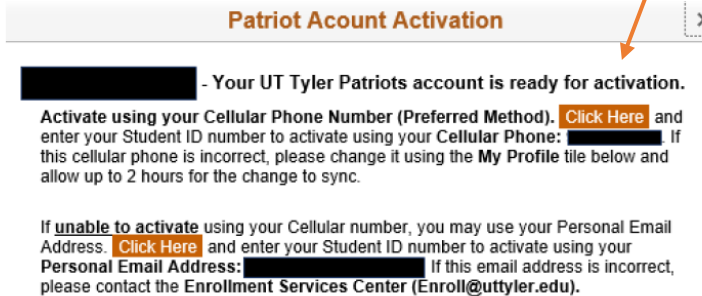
Patriot Acount Activation

- Your UT Tyler Patriots account is ready for activation.

Activate using your Cellular Phone Number (Preferred Method). Click Here and enter your Student ID number to activate using your Cellular Phone: . If this cellular phone is incorrect, please change it using the My Profile tile below and allow up to 2 hours for the change to sync.

If unable to activate using your Cellular number, you may use your Personal Email Address. Click Here and enter your Student ID number to activate using your Personal Email Address: If this email address is incorrect, please contact the Enrollment Services Center (Enroll@uttyler.edu).